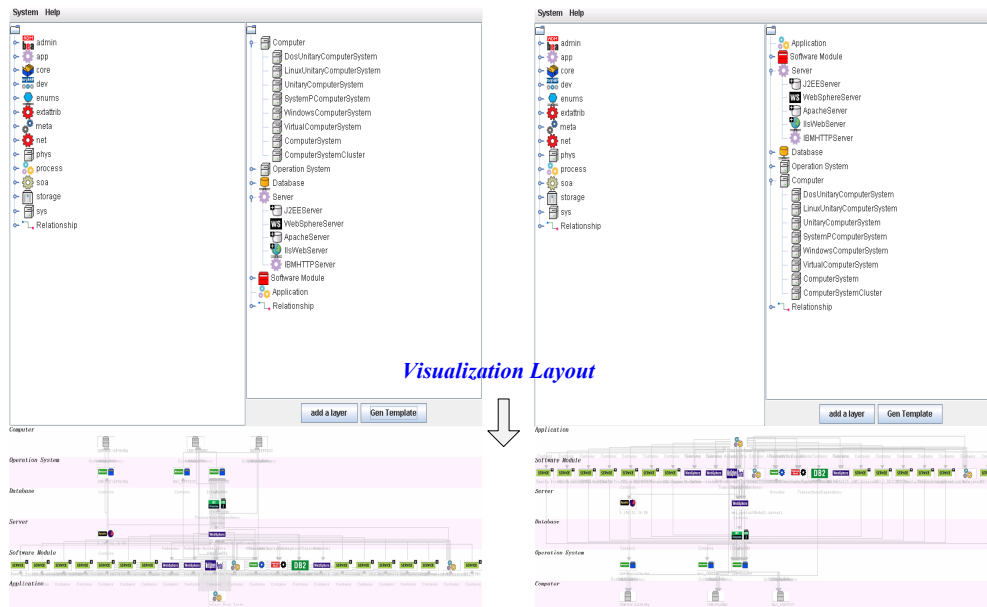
System Help

admin
app
core
dev
enums
extattrib
meta
net
phys
process
soa
storage
sys
Relationship

Computer
DosUnitaryComputerSystem
LinuxUnitaryComputerSystem
UnitaryComputerSystem
SystemPComputerSystem
WindowsComputerSystem
VirtualComputerSystem
ComputerSystem
ComputerSystemCluster
Operation System
Database
Server
J2EEServer
WebSphereServer
ApacheServer
IlsWebServer
IBMHTTPServer
Software Module
Application
Relationship

add a layer
Gen Template

Computer
Operation System
Database
Server
Software Module
Application

System Help

admin
app
core
dev
enums
extattrib
meta
net
phys
process
soa
storage
sys
Relationship

Application
Software Module
Server
J2EEServer
WebSphereServer
ApacheServer
IlsWebServer
IBMHTTPServer
Database
Operation System
Computer
DosUnitaryComputerSystem
LinuxUnitaryComputerSystem
UnitaryComputerSystem
SystemPComputerSystem
WindowsComputerSystem
VirtualComputerSystem
ComputerSystem
ComputerSystemCluster
Relationship

add a layer
Gen Template

Visualization Layout

Application
Software Module
Server
Database
Operation System
Computer